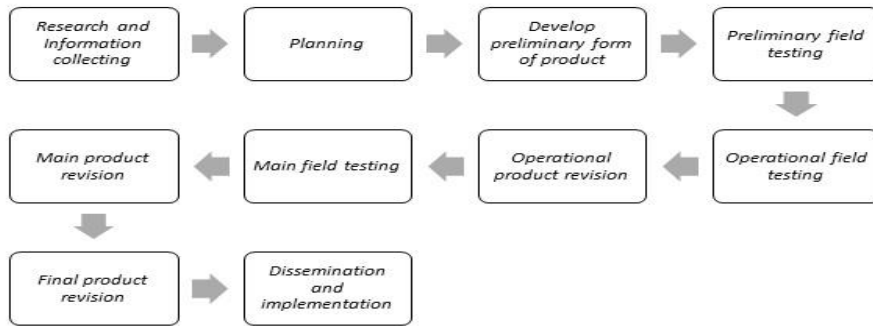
Research and Information collecting

Planning

Develop preliminary form of product

Preliminary field testing

Operational field testing

Operational product revision

Main field testing

Main product revision

Final product revision

Dissemination and implementation